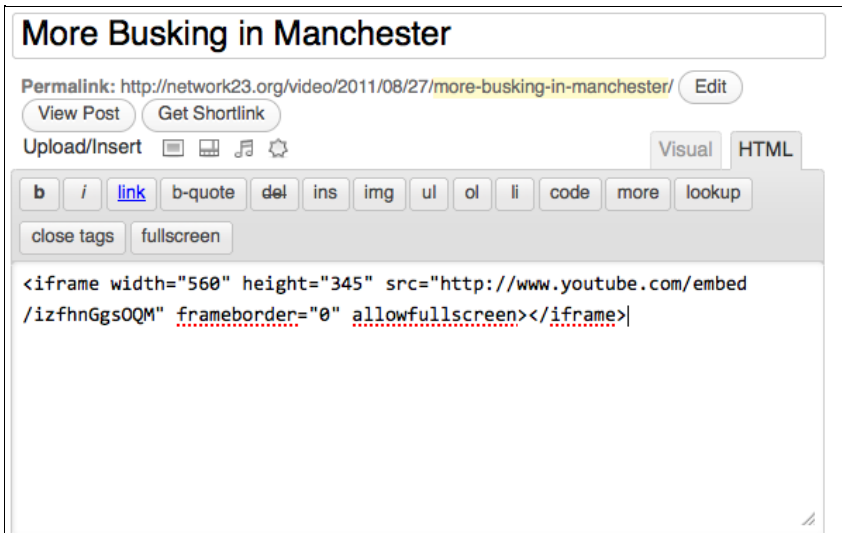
More Busking in Manchester

Permalink: http://network23.org/video/2011/08/27/more-busking-in-manchester/ Edit

View Post Get Shortlink

Upload/Insert

Visual HTML

b i link b-quote del ins img ul ol li code more lookup

close tags fullscreen

<iframe width="560" height="345" src="http://www.youtube.com/embed/izfhnGgsOQM" frameborder="0" allowfullscreen></iframe>